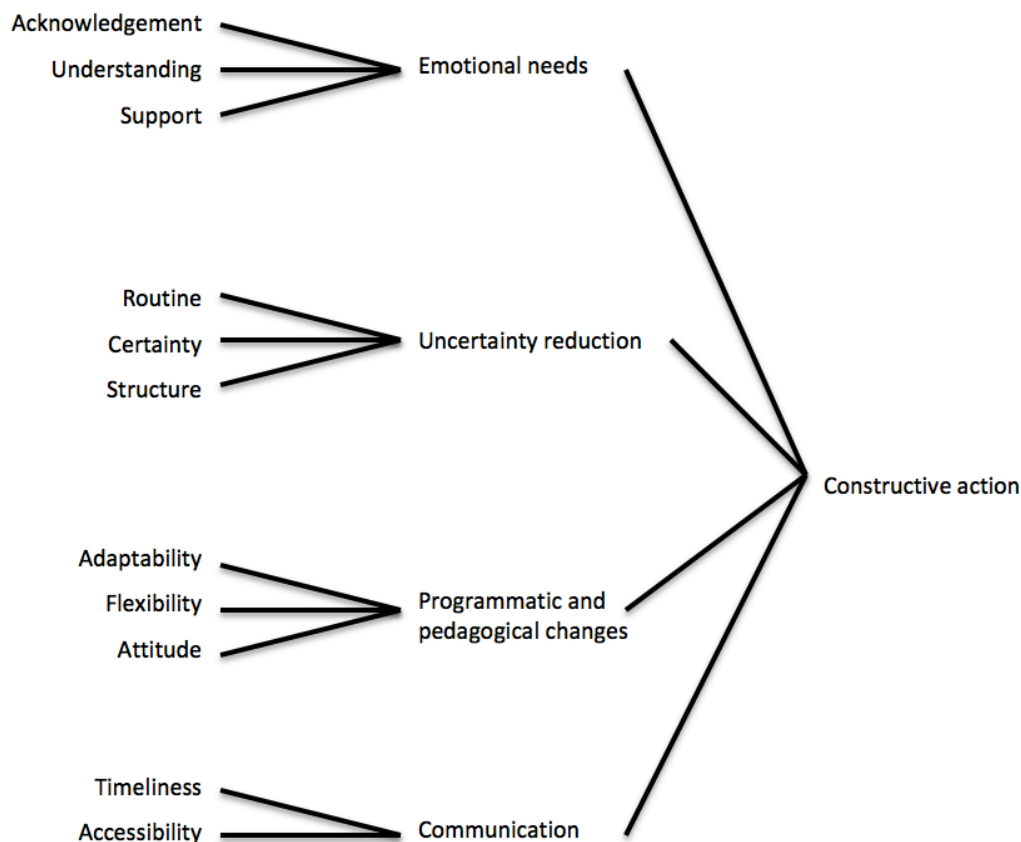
Acknowledgement
Understanding
Support

Emotional needs

Routine
Certainty
Structure

Uncertainty reduction

Constructive action

Adaptability
Flexibility
Attitude

Programmatic and pedagogical changes

Timeliness
Accessibility

Communication